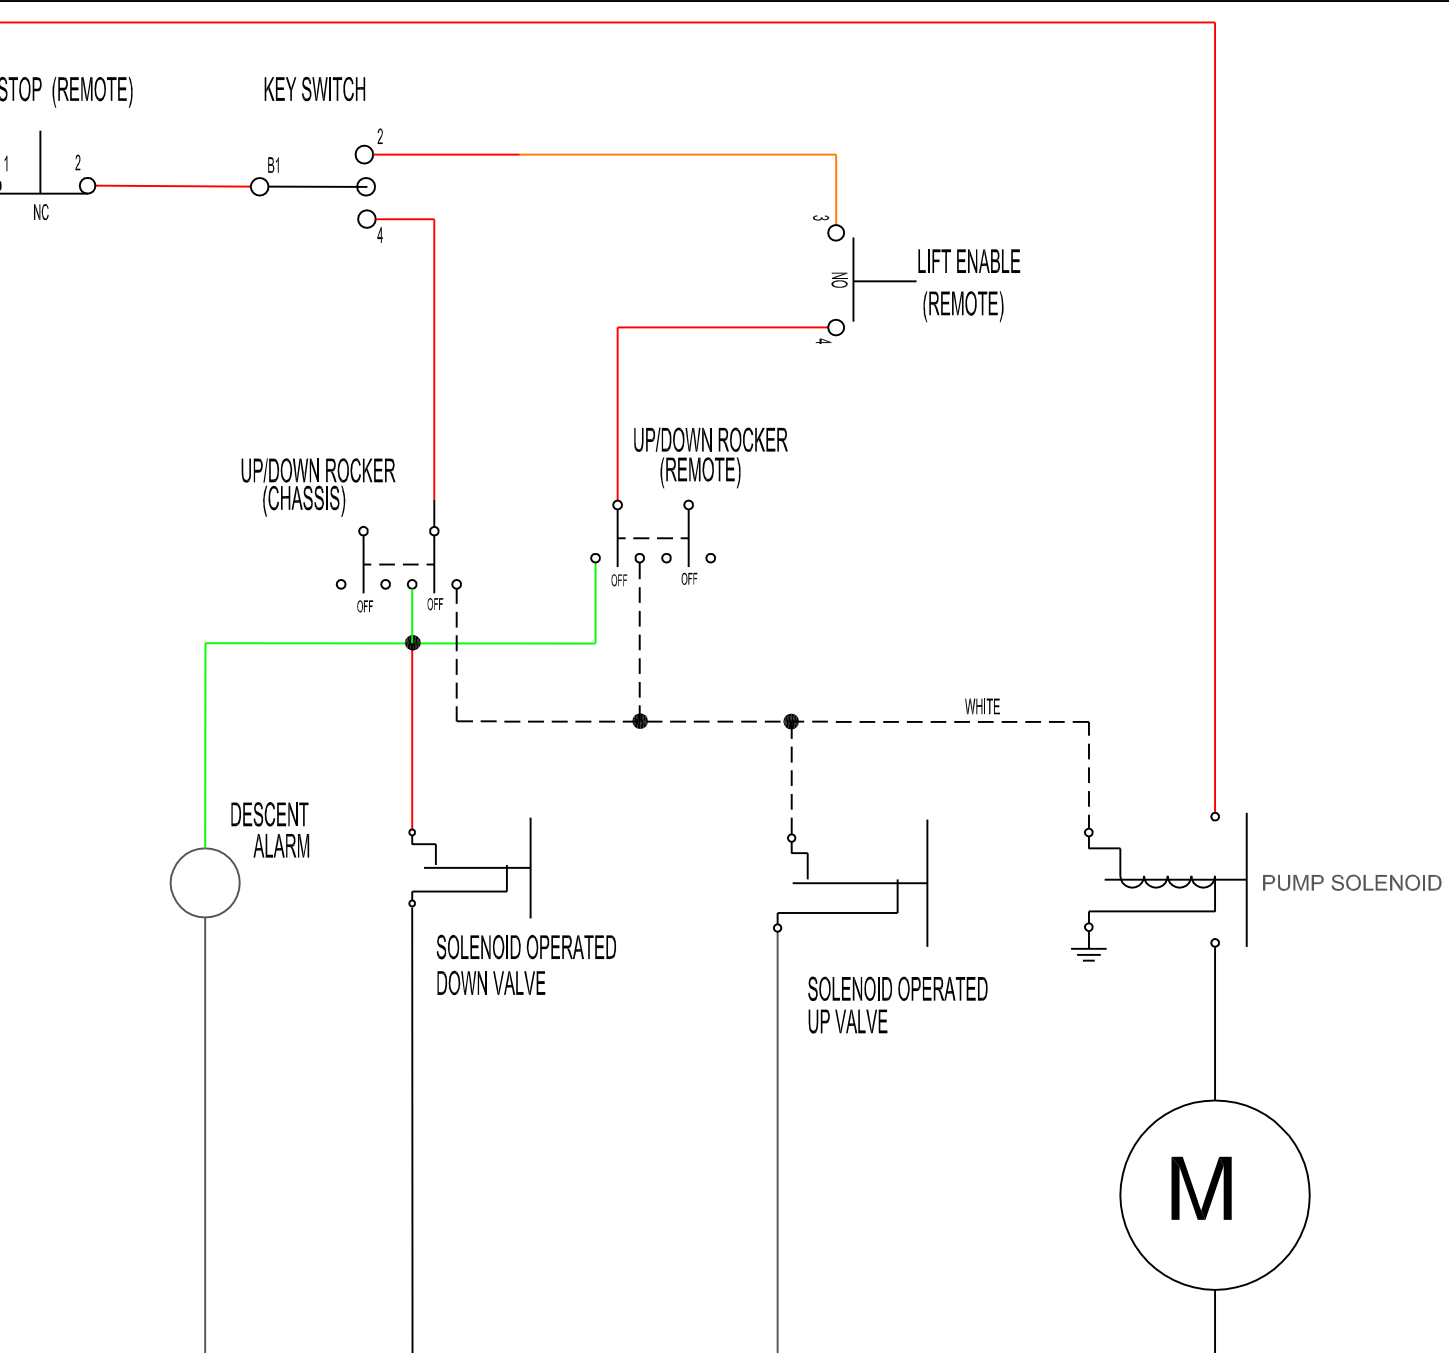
STOP (REMOTE)

1

2

NC

KEY SWITCH

B1

2

4

3

NO

4

LIFT ENABLE
(REMOTE)

UP/DOWN ROCKER
(CHASSIS)

OFF

OFF

UP/DOWN ROCKER
(REMOTE)

OFF

OFF

WHITE

DESCENT
ALARM

SOLENOID OPERATED
DOWN VALVE

SOLENOID OPERATED
UP VALVE

PUMP SOLENOID

M